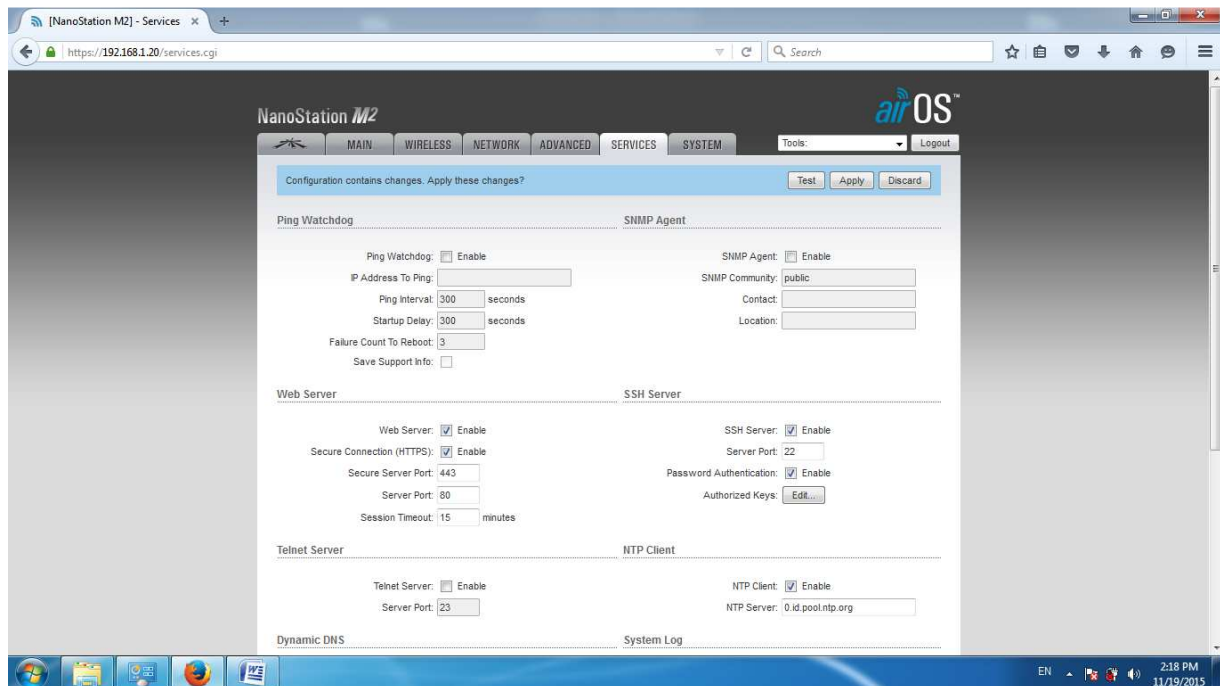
[NanoStation M2] - Services ×  +

https://192.168.1.20/services.cgi

Search

NanoStation M2

airOS™

MAIN | WIRELESS | NETWORK | ADVANCED | SERVICES | SYSTEM

Tools: Logout

Configuration contains changes. Apply these changes?

Test Apply Discard

Ping Watchdog

Ping Watchdog: Enable
IP Address To Ping:
Ping Interval: 300 seconds
Startup Delay: 300 seconds
Failure Count To Reboot: 3
Save Support Info:

SNMP Agent

SNMP Agent: Enable
SNMP Community: public
Contact:
Location:

Web Server

Web Server: Enable
Secure Connection (HTTPS): Enable
Secure Server Port: 443
Server Port: 80
Session Timeout: 15 minutes

SSH Server

SSH Server: Enable
Server Port: 22
Password Authentication: Enable
Authorized Keys: Edit...

Telnet Server

Telnet Server: Enable
Server Port: 23

NTP Client

NTP Client: Enable
NTP Server: 0.id.pool.ntp.org

Dynamic DNS

System Log

EN 2:18 PM 11/19/2015